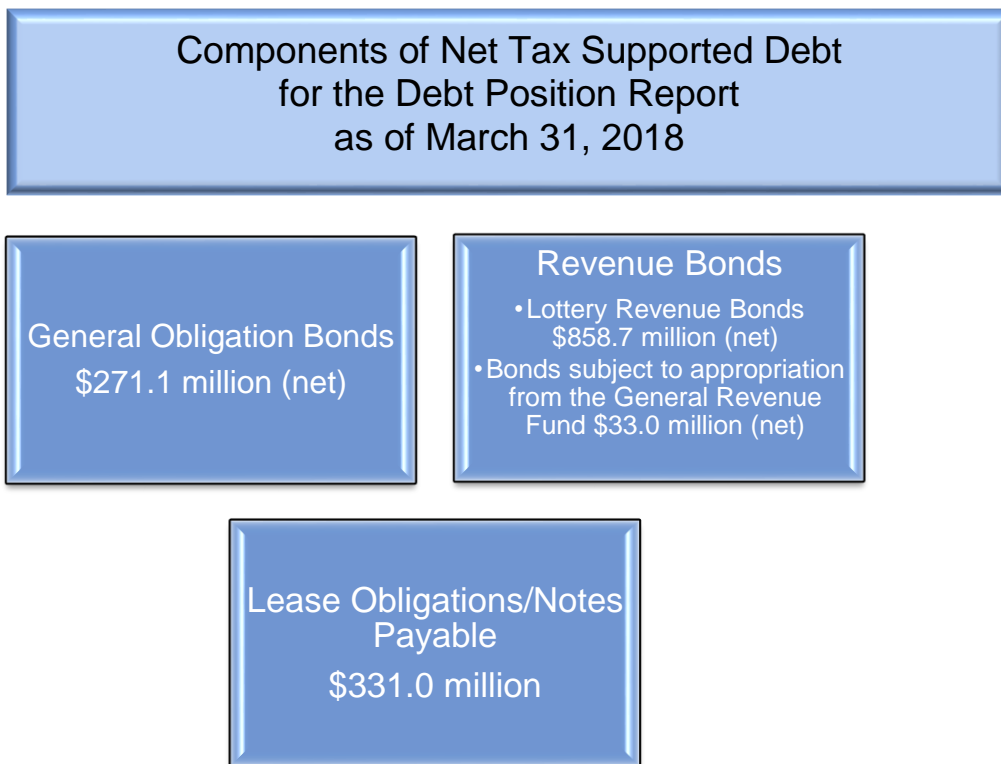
Components of Net Tax Supported Debt for the Debt Position Report as of March 31, 2018

General Obligation Bonds
\$271.1 million (net)

Revenue Bonds
•Lottery Revenue Bonds \$858.7 million (net)
•Bonds subject to appropriation from the General Revenue Fund \$33.0 million (net)

Lease Obligations/Notes Payable
\$331.0 million